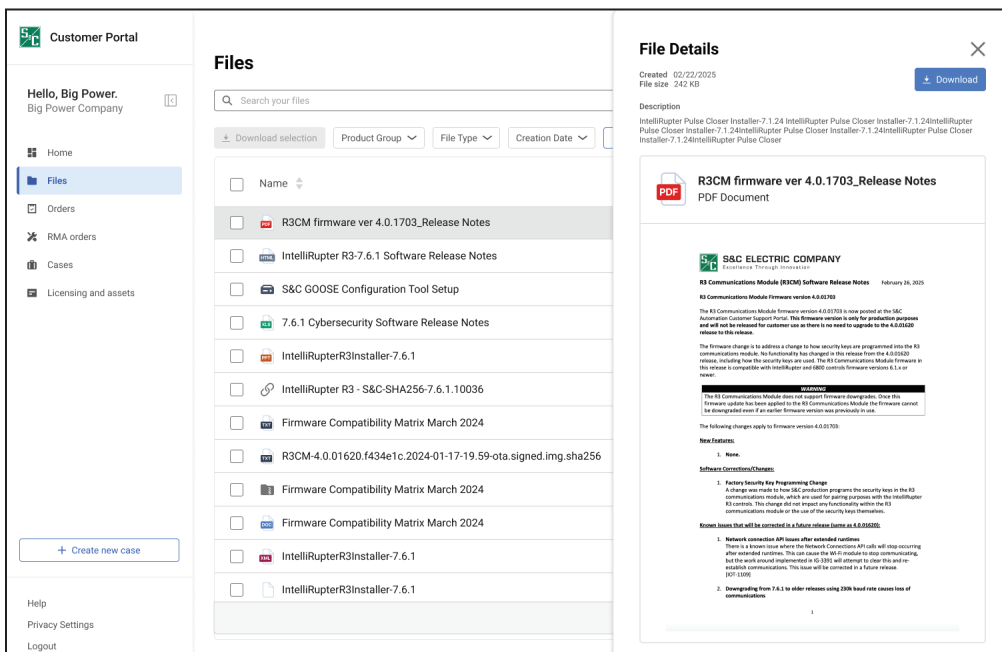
S&C Customer Portal

Hello, Big Power.
Big Power Company

Home
Files
Orders
RMA orders
Cases
Licensing and assets

+ Create new case

Help
Privacy Settings
Logout

Files

Search your files

Download selection
Product Group
File Type
Creation Date

Name

PDF R3CM firmware ver 4.0.1703_Release Notes
HTML IntelliRupter R3-7.6.1 Software Release Notes
S&C GOOSE Configuration Tool Setup
XLS 7.6.1 Cybersecurity Software Release Notes
PPT IntelliRupterR3Installer-7.6.1
IntelliRupter R3 - S&C-SHA256-7.6.1.10036
TXT Firmware Compatibility Matrix March 2024
TXT R3CM-4.0.01620.f434e1c.2024-01-17-19.59-ota.signed.img.sha256
Firmware Compatibility Matrix March 2024
DOC Firmware Compatibility Matrix March 2024
XML IntelliRupterR3Installer-7.6.1
IntelliRupterR3Installer-7.6.1

File Details

Created 02/22/2025
File size 242 KB

Download

Description
IntelliRupter Pulse Closer Installer-7.1.24 IntelliRupter Pulse Closer Installer-7.1.24IntelliRupter Pulse Closer Installer-7.1.24IntelliRupter Pulse Closer Installer-7.1.24IntelliRupter Pulse Closer Installer-7.1.24IntelliRupter Pulse Closer

PDF
R3CM firmware ver 4.0.1703_Release Notes
PDF Document

S&C ELECTRIC COMPANY
Excellence Through Innovation

R3 Communications Module (R3CM) Software Release Notes February 26, 2025

R3 Communications Module Firmware version 4.0.01703

The R3 Communications Module firmware version 4.0.01703 is now posted at the S&C Automation Customer Support Portal. This firmware version is only for production purposes and will not be released for customer use as there is no need to upgrade to the 4.0.01620 release to this release.

The firmware change is to address a change to how security keys are programmed into the R3 communications module. No functionality has changed in this release from the 4.0.01620 release, including how the security keys are used. The R3 Communications Module firmware in this release is compatible with IntelliRupter and 6800 controls firmware versions 6.1.x or newer.

WARNING
The R3 Communications Module does not support firmware downgrades. Once this firmware update has been applied to the R3 Communications Module the firmware cannot be downgraded even if an earlier firmware version was previously in use.

The following changes apply to firmware version 4.0.01703:

New Features:

1. None.

Software Corrections/Changes:

1. Factory Security Key Programming Change
A change was made to how S&C production programs the security keys in the R3 communications module, which are used for pairing purposes with the IntelliRupter R3 controls. This change did not impact any functionality within the R3 communications module or the use of the security keys themselves.

Known Issues that will be corrected in a future release (same as 4.0.01620):

1. Network connection API issues after extended runtimes
There is a known issue where the Network Connections API calls will stop occurring after extended runtimes. This can cause the Wi-Fi module to stop communicating, but the work around implemented in IG-3391 will attempt to clear this and re-establish communications. This issue will be corrected in a future release. (IOT-1109)

2. Downgrading from 7.6.1 to older releases using 230k baud rate causes loss of communications

1